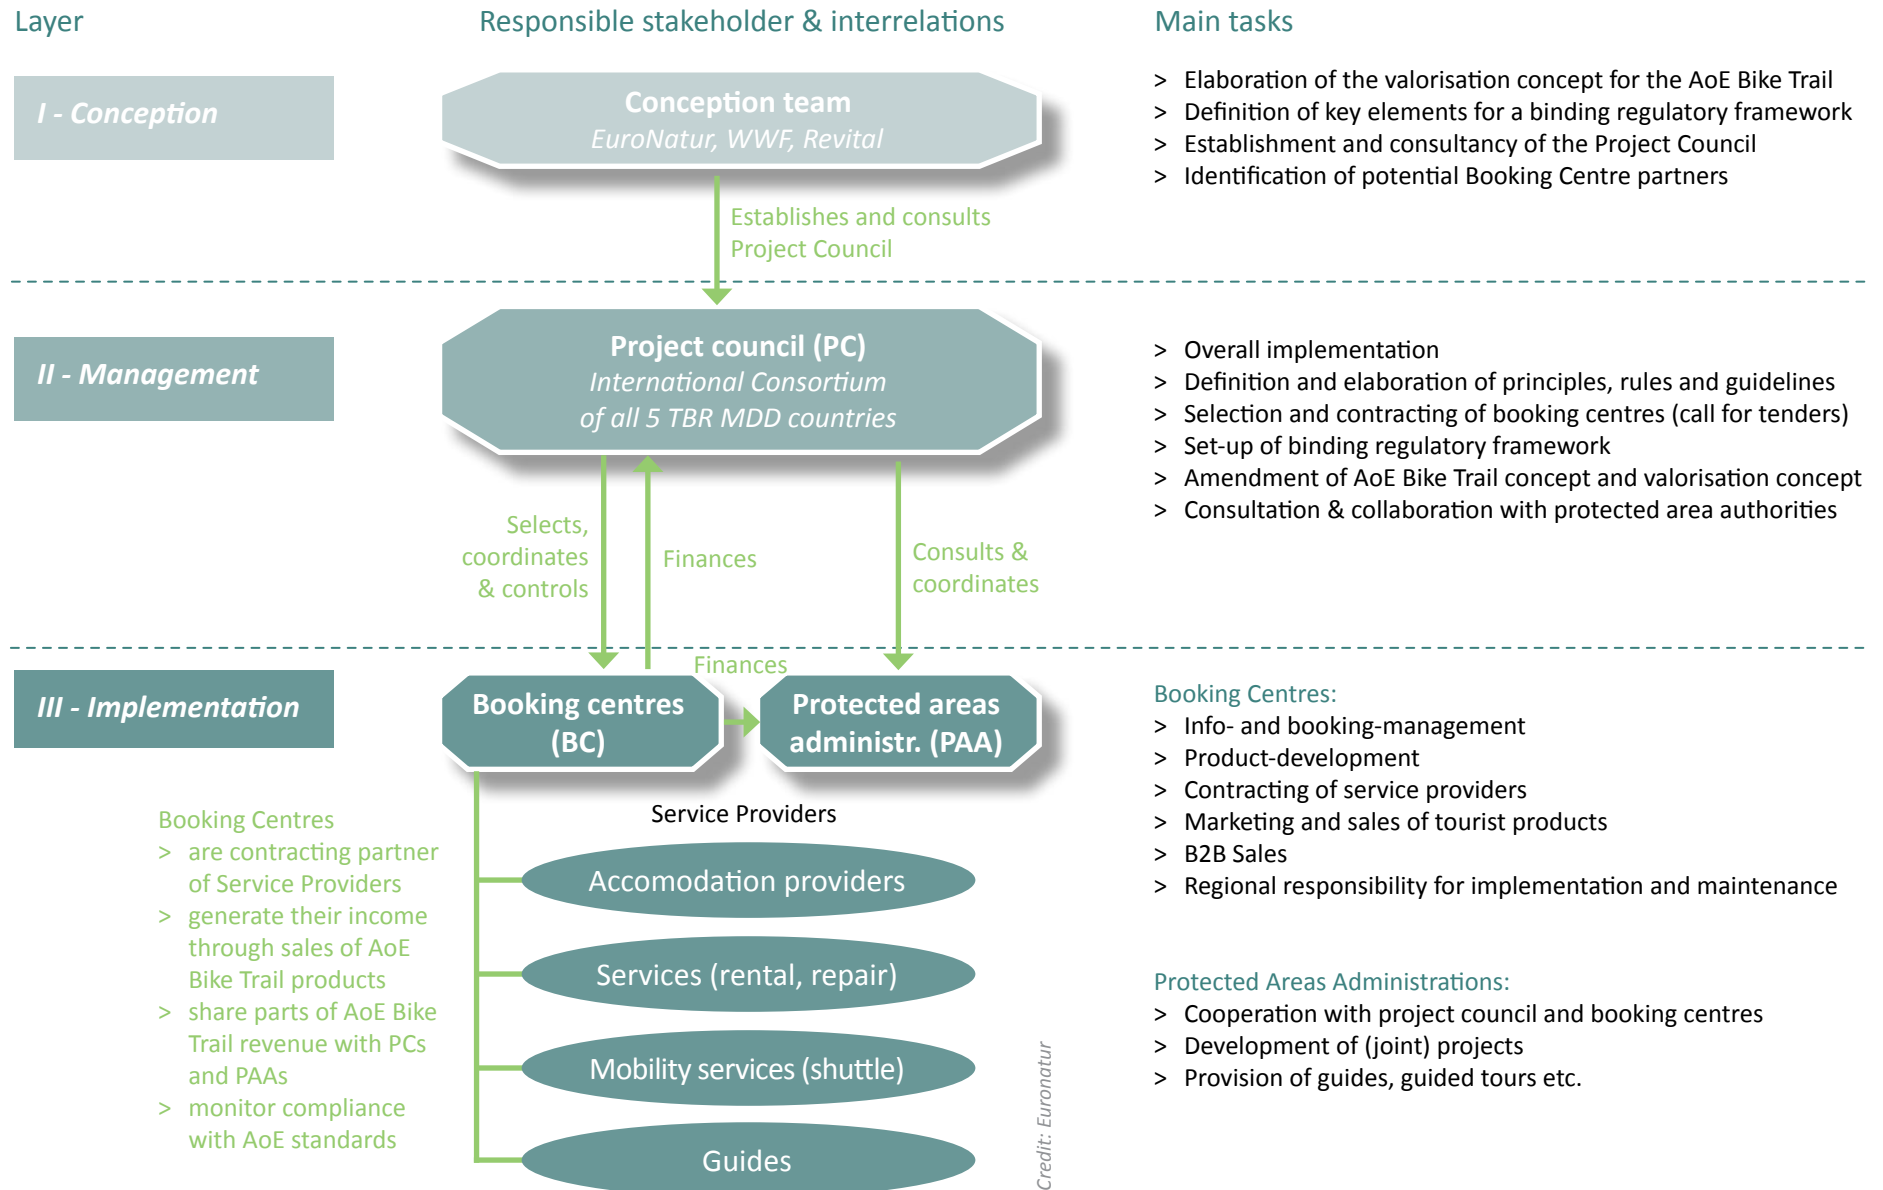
Layer

Responsible stakeholder & interrelations

Main tasks

I - Conception

Conception team
EuroNatur, WWF, Revital

> Elaboration of the valorisation concept for the AoE Bike Trail
> Definition of key elements for a binding regulatory framework
> Establishment and consultancy of the Project Council
> Identification of potential Booking Centre partners

Establishes and consults Project Council

II - Management

Project council (PC)
International Consortium of all 5 TBR MDD countries

> Overall implementation
> Definition and elaboration of principles, rules and guidelines
> Selection and contracting of booking centres (call for tenders)
> Set-up of binding regulatory framework
> Amendment of AoE Bike Trail concept and valorisation concept
> Consultation & collaboration with protected area authorities

Selects, coordinates & controls

Finances

Consults & coordinates

III - Implementation

Finances

Booking centres (BC)

Protected areas administr. (PAA)

Booking Centres:
> Info- and booking-management
> Product-development
> Contracting of service providers
> Marketing and sales of tourist products
> B2B Sales
> Regional responsibility for implementation and maintenance

Booking Centres
> are contracting partner of Service Providers
> generate their income through sales of AoE Bike Trail products
> share parts of AoE Bike Trail revenue with PCs and PAAs
> monitor compliance with AoE standards

Service Providers

Accomodation providers

Services (rental, repair)

Mobility services (shuttle)

Guides

Protected Areas Administrations:
> Cooperation with project council and booking centres
> Development of (joint) projects
> Provision of guides, guided tours etc.

Credit: Euronatur